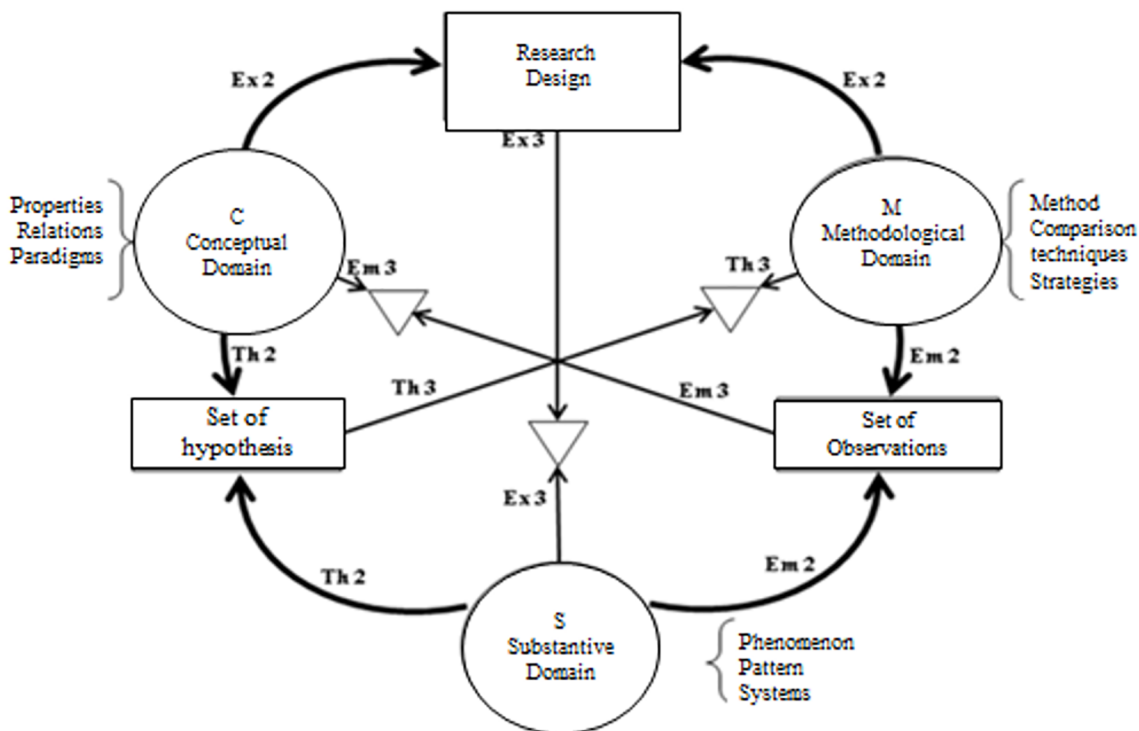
Research Design

Ex 2

Ex 2

Ex 3

Properties
Relations
Paradigms

C
Conceptual
Domain

M
Methodological
Domain

Method
Comparison
techniques
Strategies

Em 3

Th 3

Th 2

Em 2

Th 3

Em 3

Set of
hypothesis

Set of
Observations

Ex 3

Th 2

Em 2

S
Substantive
Domain

Phenomenon
Pattern
Systems